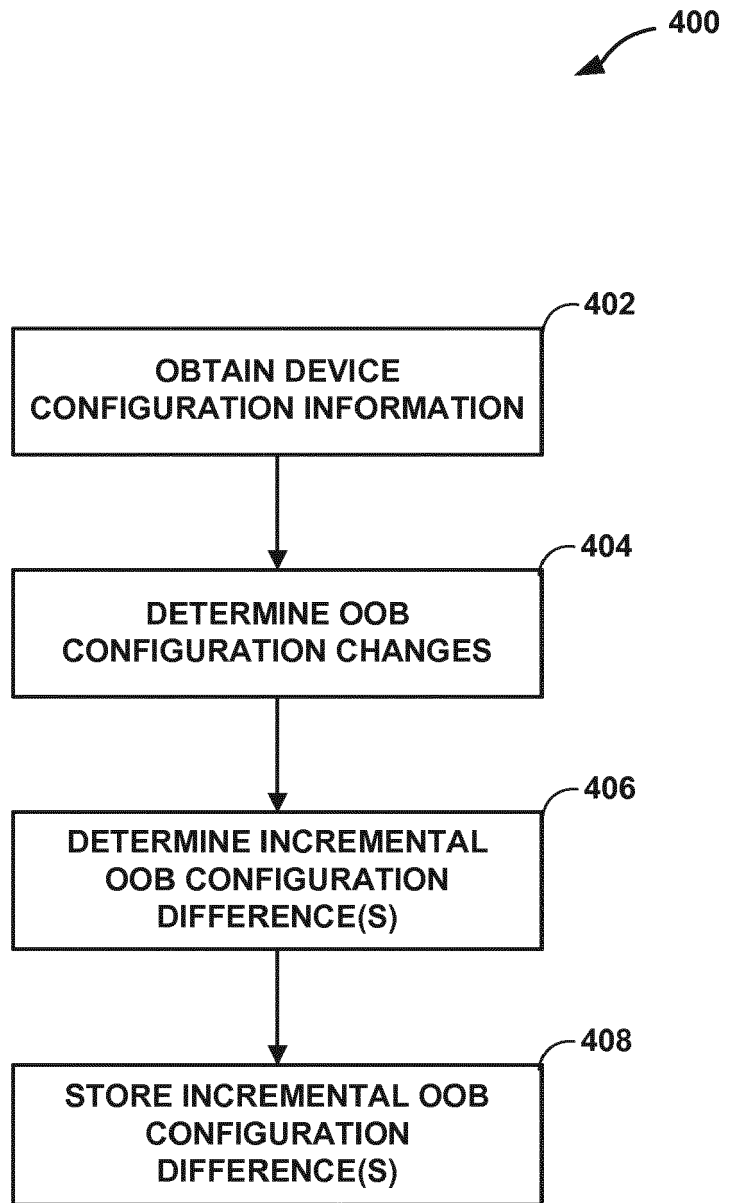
400

402

OBTAIN DEVICE CONFIGURATION INFORMATION

404

DETERMINE OOB CONFIGURATION CHANGES

406

DETERMINE INCREMENTAL OOB CONFIGURATION DIFFERENCE(S)

408

STORE INCREMENTAL OOB CONFIGURATION DIFFERENCE(S)